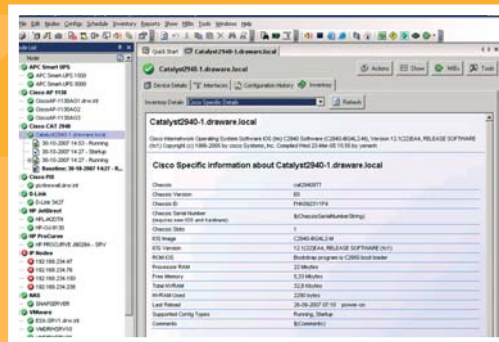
File Edit Nodes Config Schedule Inventory Reports Show Hlts Tools Window Help

Node List

APC Smart UPS
APC Smart-UPS 1000
APC Smart-UPS 3000
Cisco AP 1130
CiscoAP-1130AG1.drw.intl
CiscoAP-1130AG2
CiscoAP-1130AG3
Cisco CAT 2940
Catalyst2940-1.draware.local
30-10-2007 14:53 - Running
30-10-2007 14:27 - Startup
30-10-2007 14:27 - Running
Baseline: 30-10-2007 14:27 - R...
Cisco PIX
pixfirewall.drw.intl
D-Link
D-Link 3427
HP JetDirect
HPLJ4250N
HP-OJ-9130
HP ProCurve
HP PROCURVE 2802M - SRV
IP Nodes
192.168.234.47
192.168.234.76
192.168.234.82
192.168.234.239
NAS
SNAPSERVER
VMware
ESX-SRV1.drw.intl
VMERSRV10
VMERSRV

Quick Start | Catalyst2940-1.draware.local

Catalyst2940-1.draware.local

Actions | Show | MIBs | Tools

Device Details | Interfaces | Configuration History | Inventory

Inventory Details: Cisco Specific Details | Refresh

Catalyst2940-1.draware.local

Cisco Internetwork Operating System Software IOS (tm) C2940 Software (C2940-I6Q4L2-M), Version 12.1(22)EA4, RELEASE SOFTWARE (fc1) Copyright (c) 1986-2005 by cisco Systems, Inc. Compiled Wed 23-Mar-05 15:55 by yenanh

Cisco Specific information about Catalyst2940-1.draware.local

| | |
|---|---|
| Chassis | cat2940977 |
| Chassis Version | 83 |
| Chassis ID | FHK0923Y1P4 |
| Chassis Serial Number (requires new IOS and hardware) | $(ChassisSerialNumberString) |
| Chassis Slots | 1 |
| IOS Image | C2940-I6Q4L2-M |
| IOS Version | 12.1(22)EA4, RELEASE SOFTWARE (fc1) |
| ROM IOS | Bootstrap program is C2950 boot loader |
| Processor RAM | 22 Mbytes |
| Free Memory | 5.3 Mbytes |
| Total NVRAM | 32.0 Kbytes |
| NVRAM Used | 2260 bytes |
| Last Reload | 26-08-2007 07:10 power-on |
| Supported Config Types | Running, Startup |
| Comments | $(Comments) |